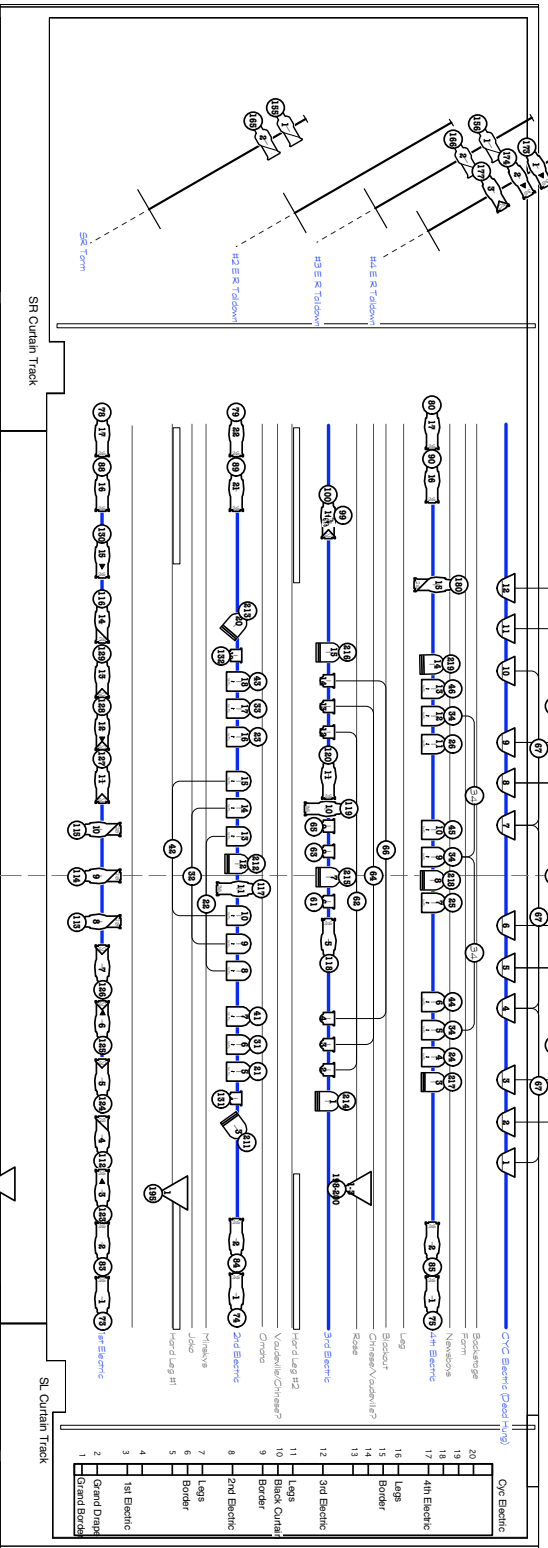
SR Curtain Track

SL Curtain Track

SR Torm
#2 E R Toldown
#3 E R Toldown
#4 E R Toldown

CYC Electric (Dead Hung)
Backstage
Torm
Newsboys
4th Electric
Leg
Blackout
Chinese/Vaudeville?
Rose
3rd Electric
Hard Leg #2
Vaudeville/Chinese?
Omaha
2nd Electric
Jolie
Minskys
Hard Leg #1
1st Electric

| | |
|---|---|
| 20 | Cyc Electric |
| 19 | |
| 18 | |
| 17 | 4th Electric |
| 16 | |
| 15 | Legs |
| 14 | Border |
| 13 | |
| 12 | 3rd Electric |
| 11 | |
| 10 | Legs |
| 9 | Black Curtain |
| 8 | 2nd Electric |
| 7 | Legs |
| 6 | Border |
| 5 | |
| 4 | 1st Electric |
| 3 | |
| 2 | Grand Drape |
| 1 | Grand Border |

159 1 168 2
166 1 170 2 177 3 176 1 2
12 11 10 9 8 7 6 5 4 3 2 1
67 67 67
80 17 90 16 180 15 210 14 46 13 34 12 26 11 45 10 54 9 218 8 25 7 44 6 36 5 24 4 217 3 2 88 1 79
3-4 3-4
100 14 99 216 15 120 11 119 10 65 63 215 7 61 118 5 214 1 199-200 66 64 62
79 22 89 21 213 20 132 19 43 18 33 17 23 16 15 14 13 212 12 117 11 10 9 8 41 7 31 6 21 5 131 211 3 2 84 1 74
48 38 28
78 17 88 16 130 15 116 14 120 13 128 12 127 11 115 10 114 9 113 8 7 126 6 125 5 124 4 112 3 123 2 83 1 73
198